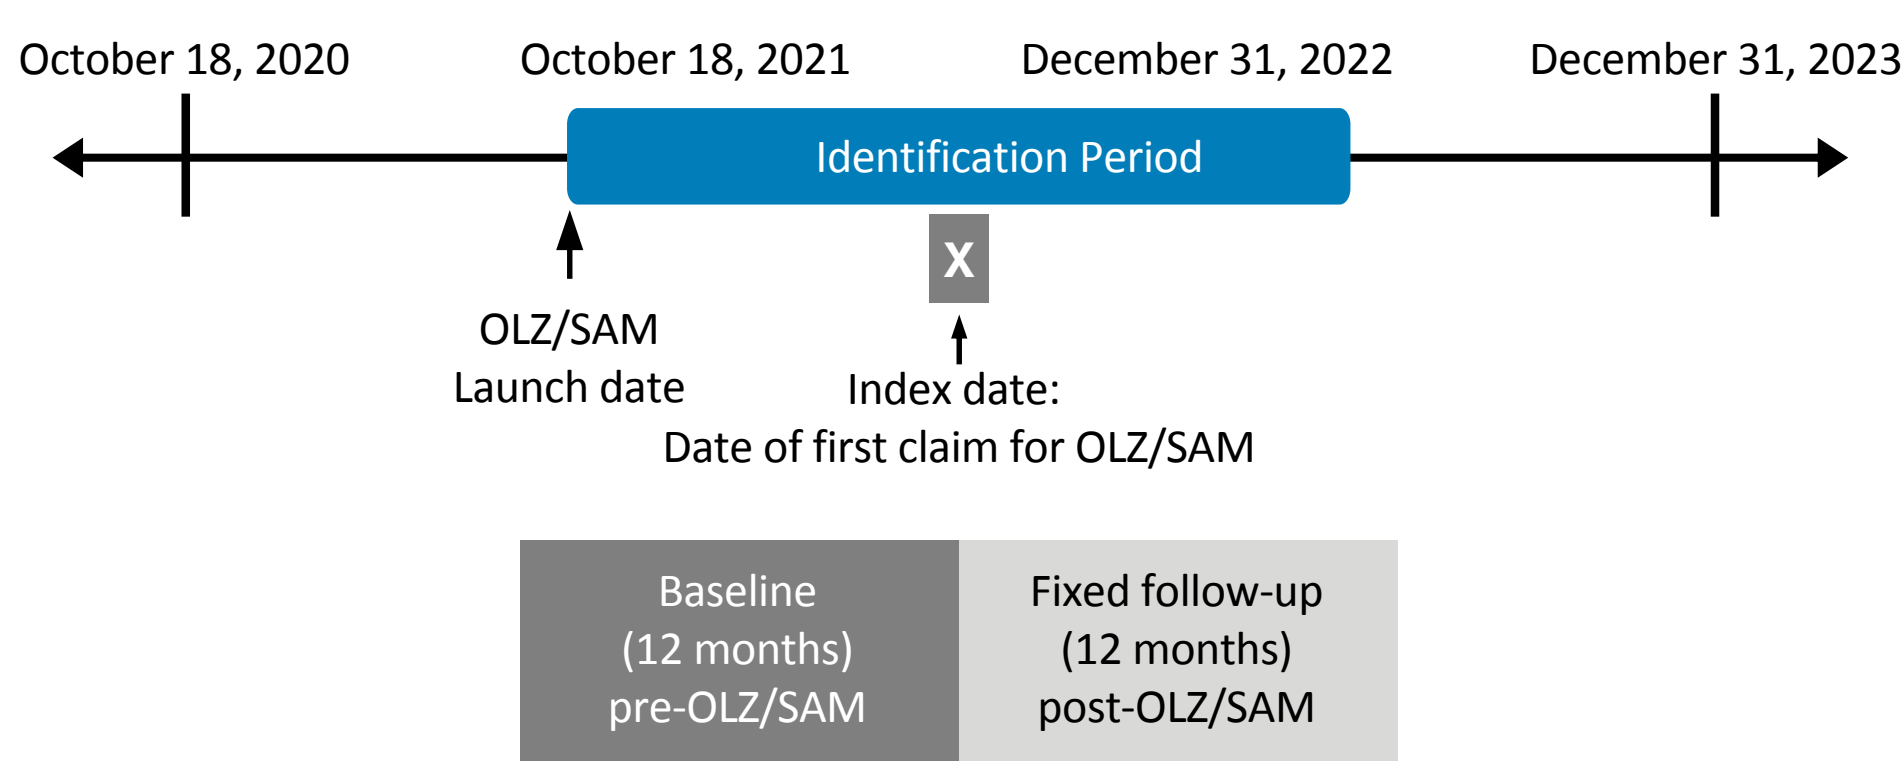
October 18, 2020
October 18, 2021
December 31, 2022
December 31, 2023

Identification Period

X

OLZ/SAM
Launch date

Index date:
Date of first claim for OLZ/SAM

Baseline
(12 months)
pre-OLZ/SAM

Fixed follow-up
(12 months)
post-OLZ/SAM